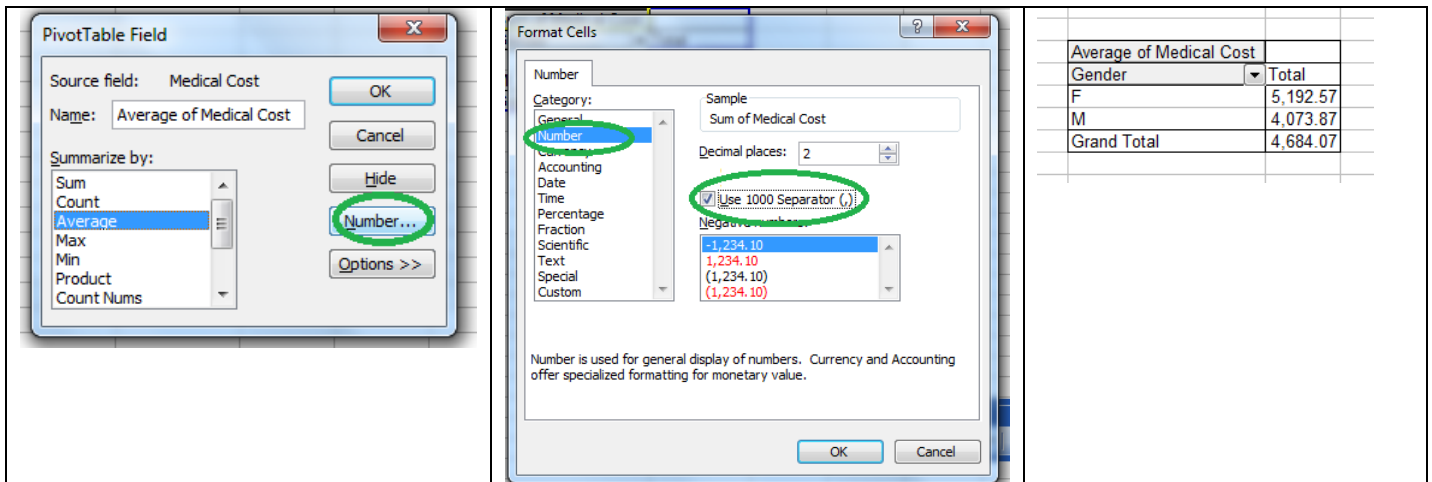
PivotTable Field

Source field: Medical Cost

Name: Average of Medical Cost

Summarize by:

Sum
Count
Average
Max
Min
Product
Count Nums

OK

Cancel

Hide

Number...

Options >>

Format Cells

Number

Category:

General
Number
Currency
Accounting
Date
Time
Percentage
Fraction
Scientific
Text
Special
Custom

Sample

Sum of Medical Cost

Decimal places: 2

Use 1000 Separator (,)

Negative numbers:

-1,234.10
1,234.10
(1,234.10)
(1,234.10)

Number is used for general display of numbers. Currency and Accounting offer specialized formatting for monetary value.

OK

Cancel

| Average of Medical Cost | |
|---|---|
| Gender | Total |
| F | 5,192.57 |
| M | 4,073.87 |
| Grand Total | 4,684.07 |